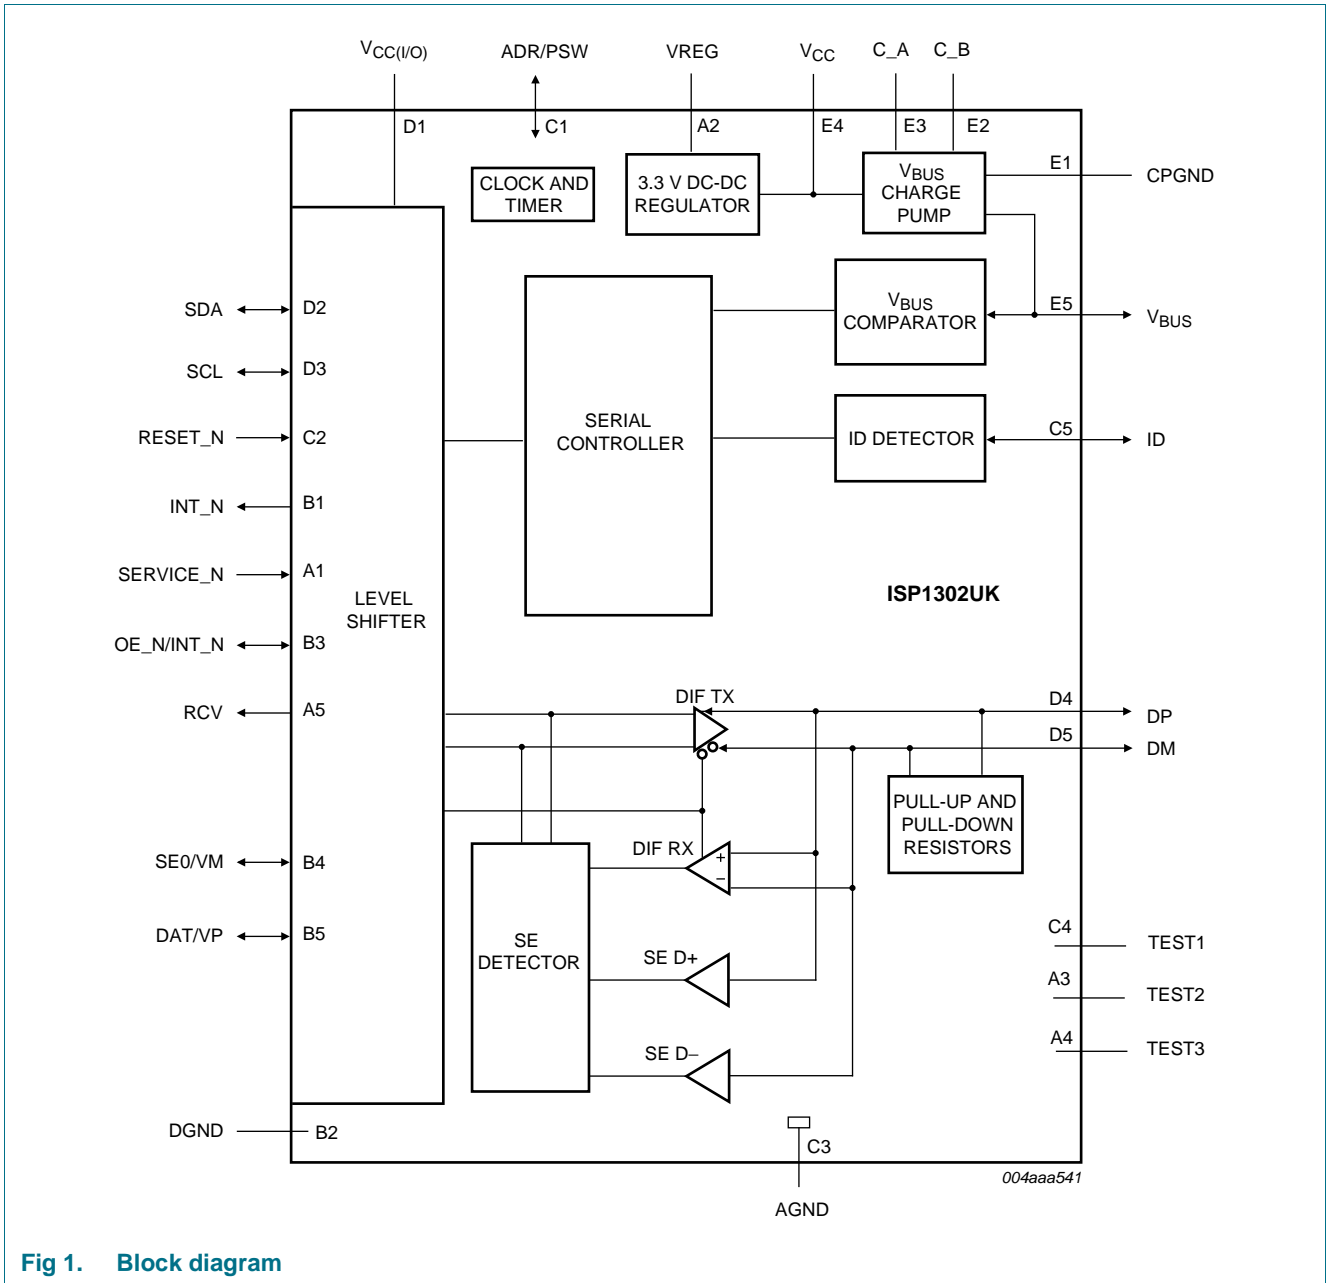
$V_{CC(I/O)}$ ADR/PSW VREG $V_{CC}$ C_A C_B

D1 C1 A2 E4 E3 E2

CLOCK AND TIMER

3.3 V DC-DC REGULATOR

$V_{BUS}$ CHARGE PUMP

E1 CPGND

$V_{BUS}$ COMPARATOR

E5 $V_{BUS}$

SDA D2

SCL D3

RESET_N C2

SERIAL CONTROLLER

ID DETECTOR

C5 ID

INT_N B1

SERVICE_N A1

LEVEL SHIFTER

ISP1302UK

OE_N/INT_N B3

RCV A5

DIF TX

D4 DP

D5 DM

PULL-UP AND PULL-DOWN RESISTORS

DIF RX

SE0/VM B4

DAT/VP B5

SE DETECTOR

SE D+

SE D−

C4 TEST1

A3 TEST2

A4 TEST3

DGND B2

C3

AGND

004aaa541

Fig 1. Block diagram